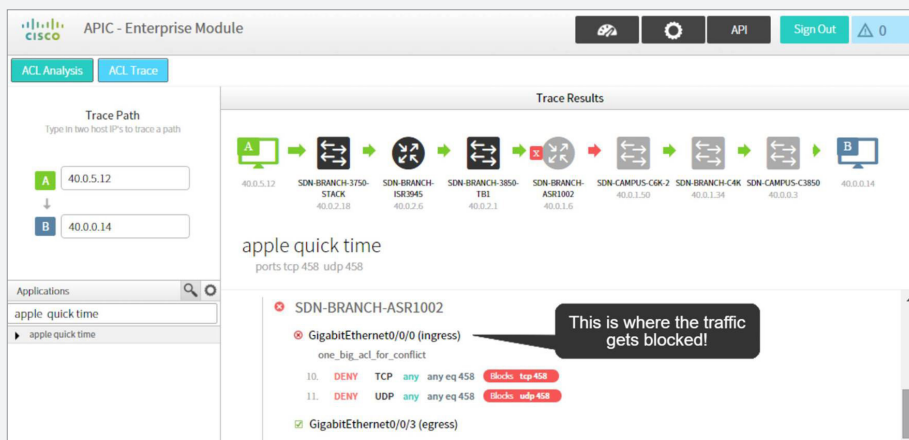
cisco APIC - Enterprise Module

API Sign Out ⚠ 0

ACL Analysis ACL Trace

Trace Path
Type in two host IP's to trace a path

A 40.0.5.12
B 40.0.0.14

Applications
apple quick time
apple quick time

Trace Results

A
40.0.5.12

SDN-BRANCH-3750-STACK
40.0.2.18

SDN-BRANCH-ISR3945
40.0.2.6

SDN-BRANCH-3850-TB1
40.0.2.1

SDN-BRANCH-ASR1002
40.0.1.6

SDN-CAMPUS-C6K-2
40.0.1.50

SDN-BRANCH-C4K
40.0.1.34

SDN-CAMPUS-C3850
40.0.0.3

B
40.0.0.14

apple quick time
ports tcp 458 udp 458

SDN-BRANCH-ASR1002

GigabitEthernet0/0/0 (ingress)

This is where the traffic gets blocked!

one_big_acl_for_conflict

10. DENY TCP any any eq 458 Blocks tcp 458
11. DENY UDP any any eq 458 Blocks udp 458

GigabitEthernet0/0/3 (egress)